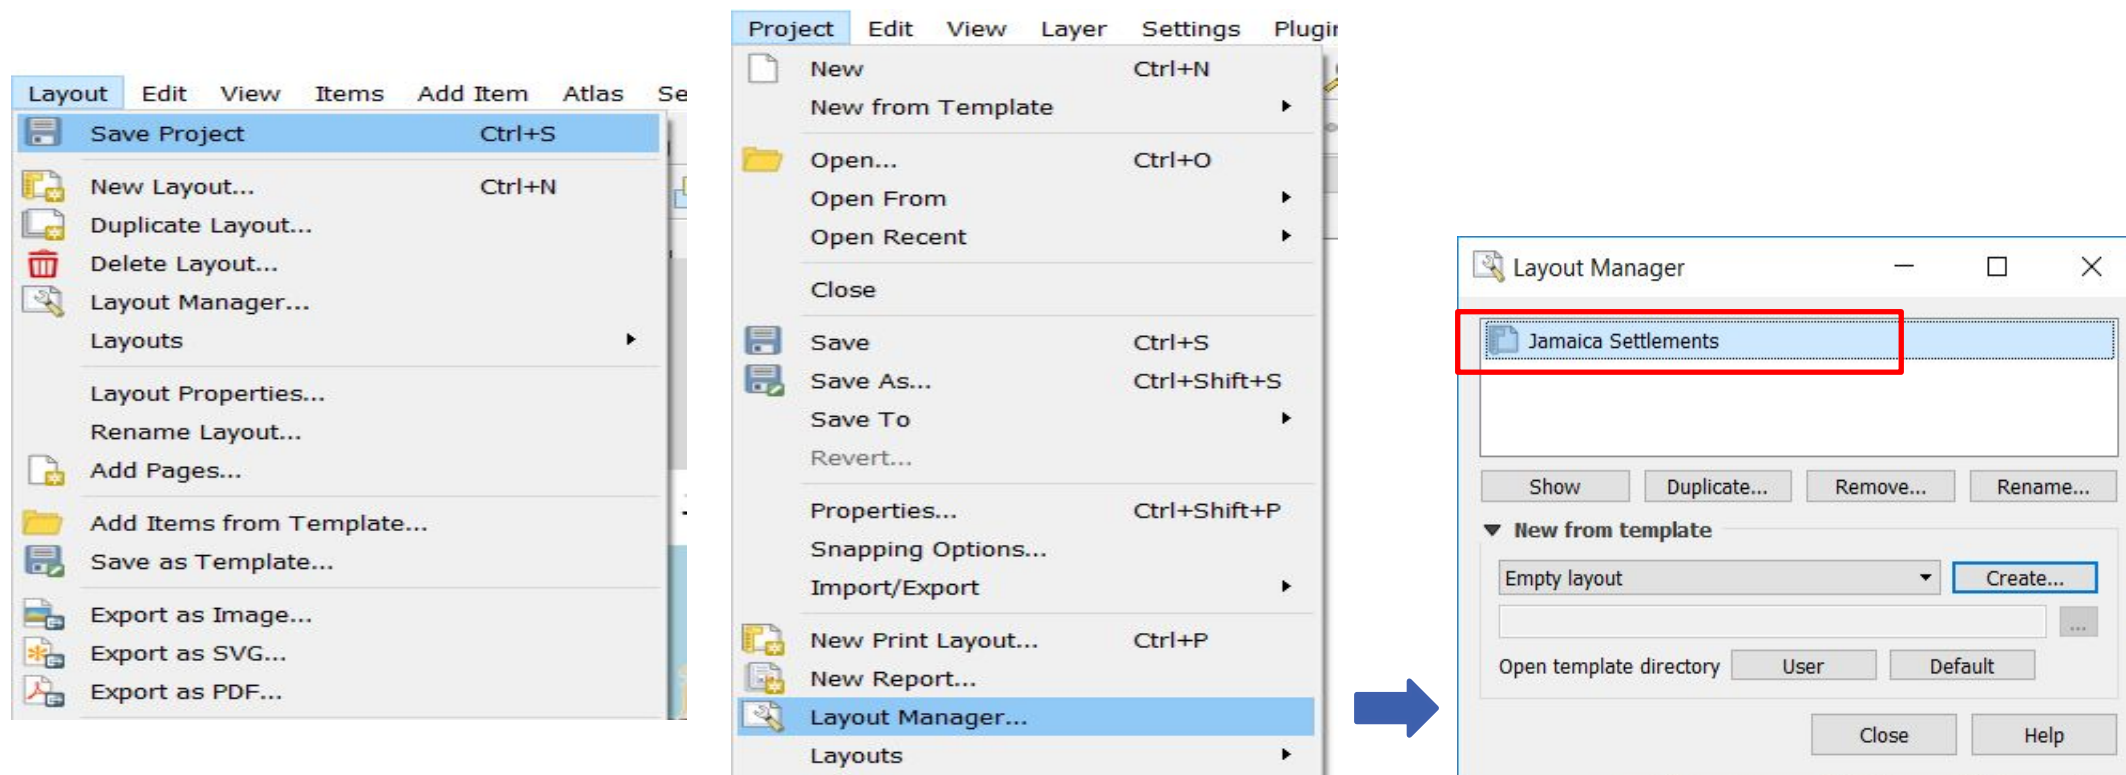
Layout Edit View Items Add Item Atlas Se

Save Project Ctrl+S

New Layout... Ctrl+N
Duplicate Layout...
Delete Layout...
Layout Manager...
Layouts

Layout Properties...
Rename Layout...
Add Pages...

Add Items from Template...
Save as Template...

Export as Image...
Export as SVG...
Export as PDF...

Project Edit View Layer Settings Plugi

New Ctrl+N
New from Template

Open... Ctrl+O
Open From
Open Recent

Close

Save Ctrl+S
Save As... Ctrl+Shift+S
Save To
Revert...

Properties... Ctrl+Shift+P
Snapping Options...
Import/Export

New Print Layout... Ctrl+P
New Report...
Layout Manager...
Layouts

Layout Manager

Jamaica Settlements

Show Duplicate... Remove... Rename...

New from template

Empty layout Create...

...

Open template directory User Default

Close Help